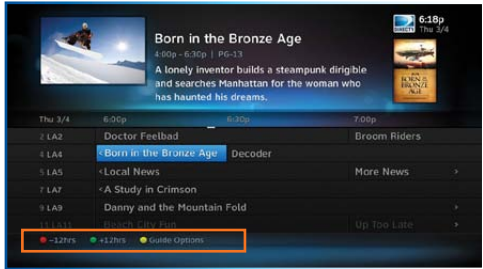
Born in the Bronze Age
4:00p - 6:30p | PG-13
A lonely inventor builds a steampunk dirigible and searches Manhattan for the woman who has haunted his dreams.

DIRECTV
6:18p
Thu 3/4

BORN IN THE BRONZE AGE

| Thu 3/4 | 6:00p | 6:30p | 7:00p |
|---|---|---|---|
| 2 LA2 | Doctor Feelbad | | Broom Riders |
| 4 LA4 | ‹Born in the Bronze Age | Decoder | |
| 5 LA5 | ‹Local News | | More News › |
| 7 LA7 | ‹A Study in Crimson | | |
| 9 LA9 | Danny and the Mountain Fold | | › |
| 11 LA11 | Beach City Fun | | Up Too Late › |

-12hrs +12hrs Guide Options